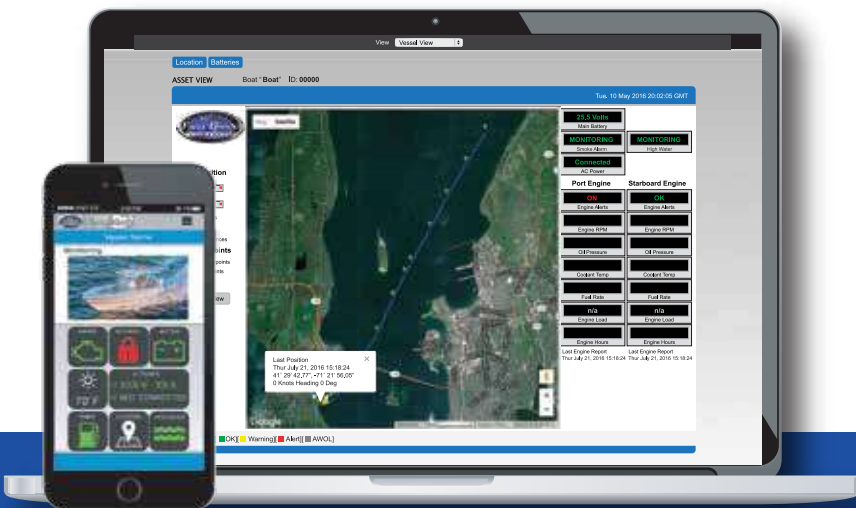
View Vessel View

Location Batteries

ASSET VIEW Boat "Boat" ID: 00000

Tue, 10 May 2016 20:02:05 GMT

Map Satellite

25.5 Volts
Main Battery

MONITORING
Smoke Alarm

MONITORING
High Water

Connected
AC Power

Port Engine

Starboard Engine

ON
Engine Alerts

OK
Engine Alerts

Engine RPM

Engine RPM

Oil Pressure

Oil Pressure

Coolant Temp

Coolant Temp

Fuel Rate

Fuel Rate

n/a
Engine Load

n/a
Engine Load

Engine Hours

Engine Hours

Last Engine Report
Thur July 21, 2016 15:18:24

Last Engine Report
Thur July 21, 2016 15:18:24

Last Position
Thur July 21, 2016 15:18:24
41° 29' 42.77", -71° 21' 56.05"
0 Knots Heading 0 Deg

Google

ition

ces

oints

points

nts

iew

OK[ Warning[ Alert[ AWOL]

Vessel Name

Monitoring

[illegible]